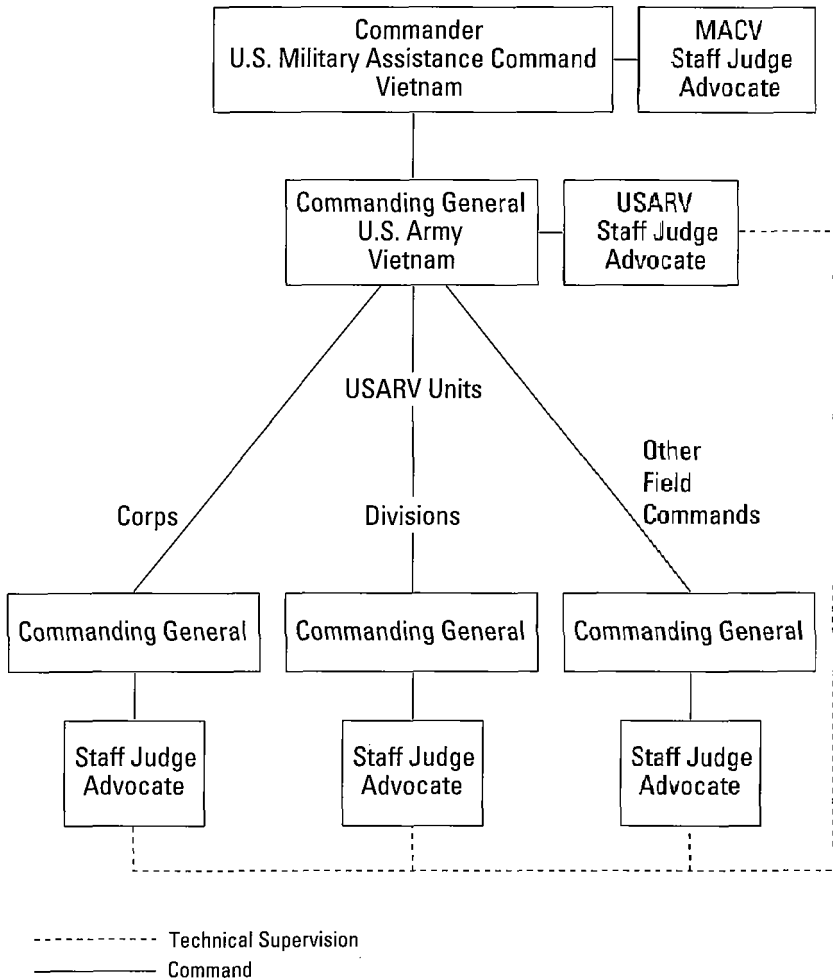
Commander
U.S. Military Assistance Command
Vietnam

MACV
Staff Judge
Advocate

Commanding General
U.S. Army
Vietnam

USARV
Staff Judge
Advocate

USARV Units

Corps

Divisions

Other
Field
Commands

Commanding General

Commanding General

Commanding General

Staff Judge
Advocate

Staff Judge
Advocate

Staff Judge
Advocate

Technical Supervision
Command